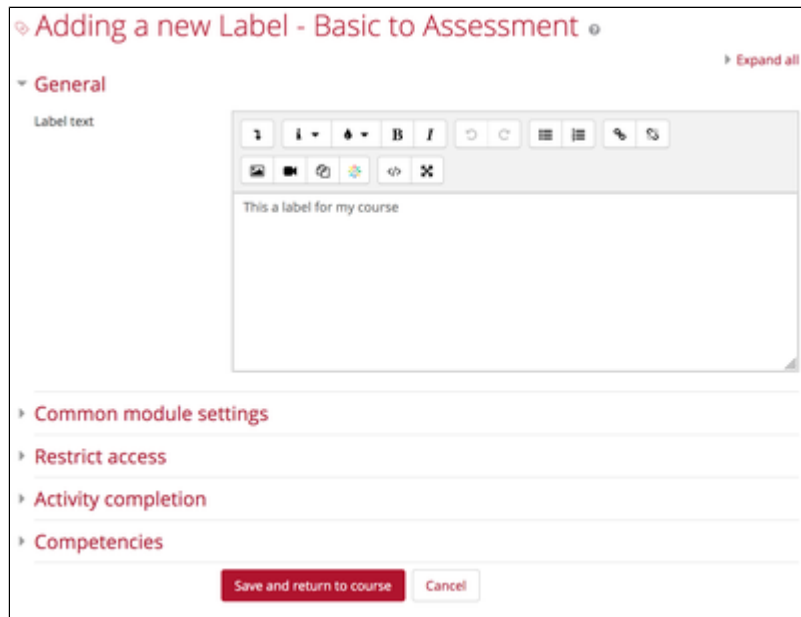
Adding a new Label - Basic to Assessment

Expand all

General

Label text

B I

This a label for my course

Common module settings

Restrict access

Activity completion

Competencies

Save and return to course

Cancel